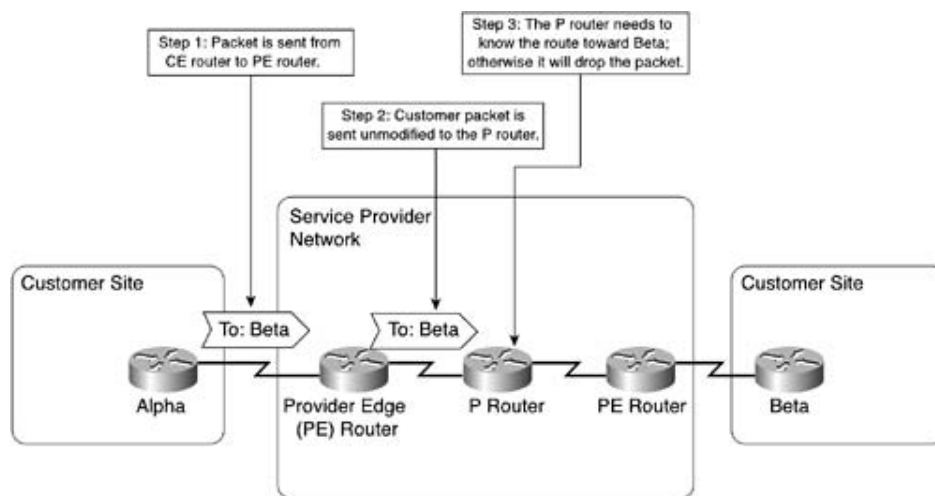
Step 1: Packet is sent from CE router to PE router.

Step 2: Customer packet is sent unmodified to the P router.

Step 3: The P router needs to know the route toward Beta; otherwise it will drop the packet.

Service Provider Network

Customer Site

To: Beta

To: Beta

Customer Site

Alpha

Provider Edge (PE) Router

P Router

PE Router

Beta